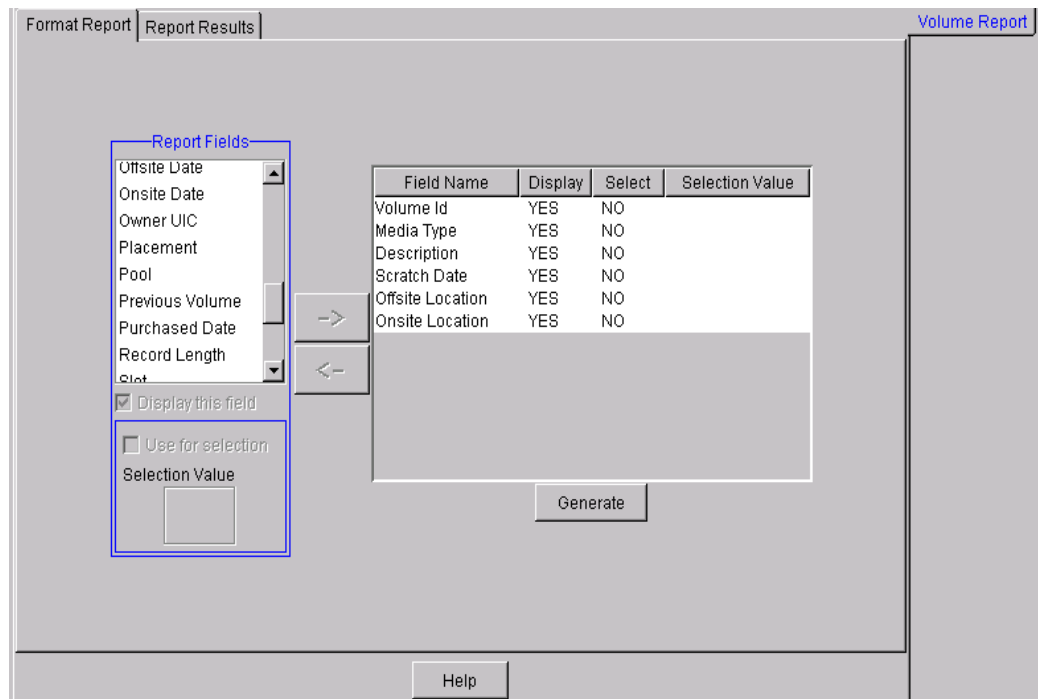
Format Report | Report Results

Volume Report

Report Fields

Offsite Date
Onsite Date
Owner UIC
Placement
Pool
Previous Volume
Purchased Date
Record Length
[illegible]

Display this field

Use for selection

Selection Value

->

<-

| Field Name | Display | Select | Selection Value |
|---|---|---|---|
| Volume Id | YES | NO | |
| Media Type | YES | NO | |
| Description | YES | NO | |
| Scratch Date | YES | NO | |
| Offsite Location | YES | NO | |
| Onsite Location | YES | NO | |

Generate

Help